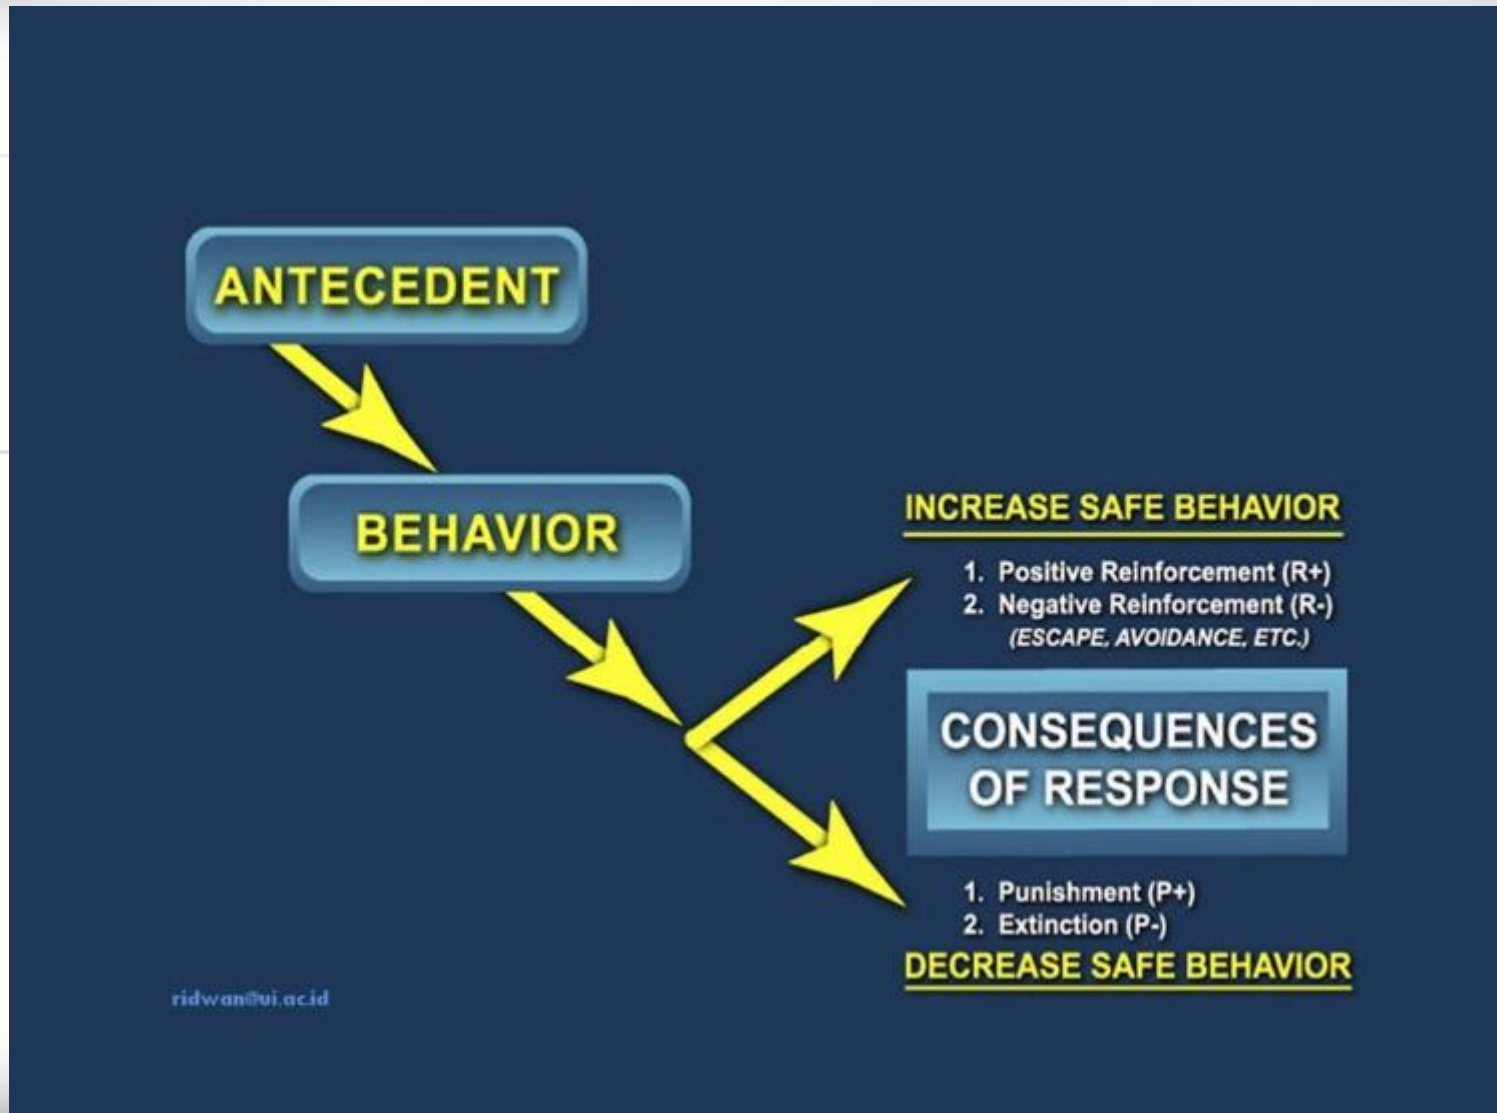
ANTECEDENT

BEHAVIOR

INCREASE SAFE BEHAVIOR

1. Positive Reinforcement (R+)
2. Negative Reinforcement (R-)
(ESCAPE, AVOIDANCE, ETC.)

CONSEQUENCES OF RESPONSE

1. Punishment (P+)
2. Extinction (P-)

DECREASE SAFE BEHAVIOR

ridwan@ui.ac.id